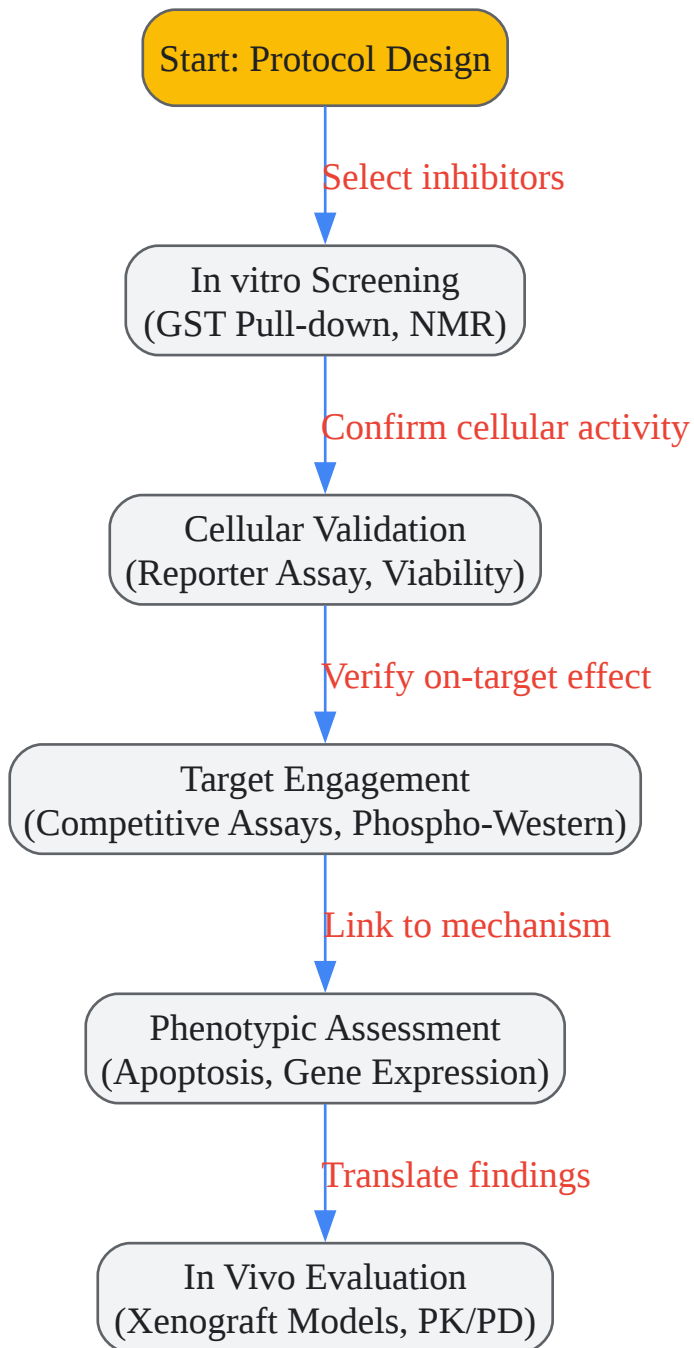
Start: Protocol Design

Select inhibitors

In vitro Screening
(GST Pull-down, NMR)

Confirm cellular activity

Cellular Validation
(Reporter Assay, Viability)

Verify on-target effect

Target Engagement
(Competitive Assays, Phospho-Western)

Link to mechanism

Phenotypic Assessment
(Apoptosis, Gene Expression)

Translate findings

In Vivo Evaluation
(Xenograft Models, PK/PD)